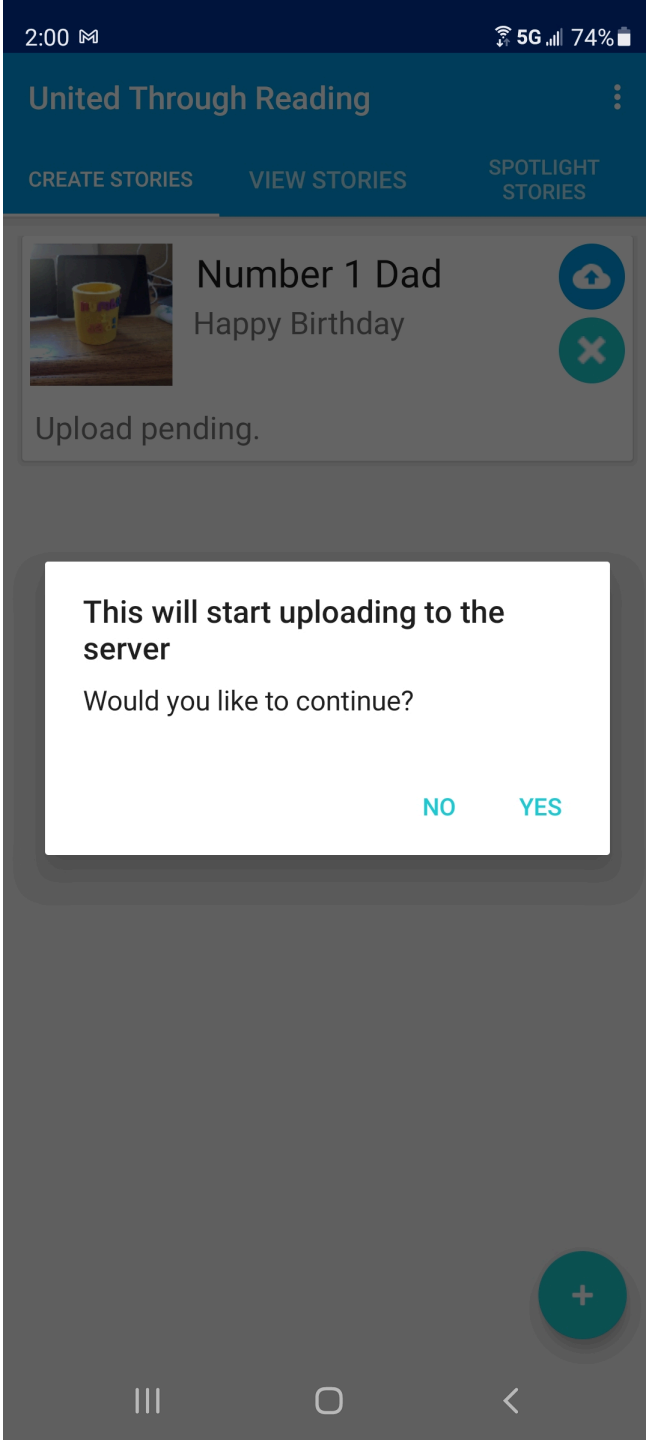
2:00 5G 74%

United Through Reading

CREATE STORIES VIEW STORIES SPOTLIGHT STORIES

Number 1 Dad
Happy Birthday

Upload pending.

This will start uploading to the server

Would you like to continue?

NO YES